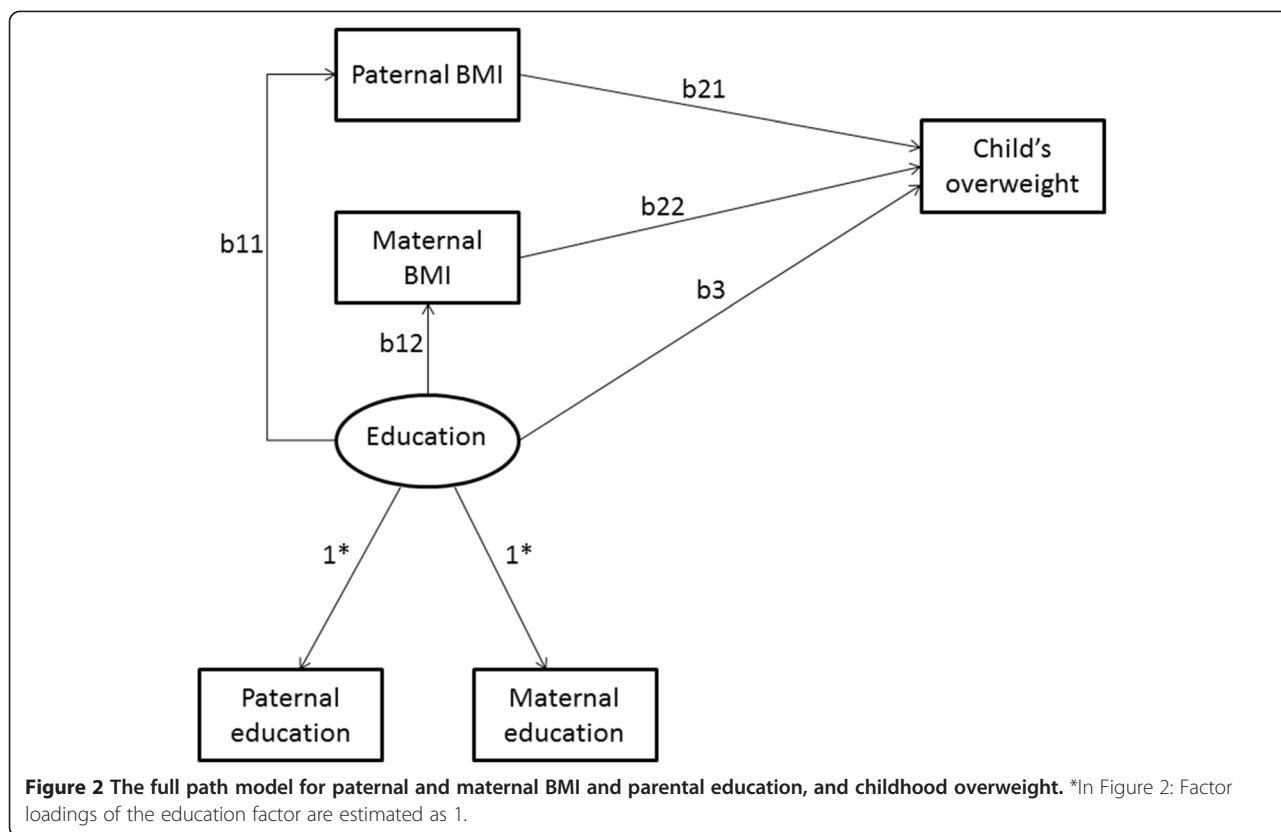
Paternal BMI

b21

Child's overweight

b22

b11

Maternal BMI

b3

b12

Education

1*

1*

Paternal education

Maternal education

**Figure 2 The full path model for paternal and maternal BMI and parental education, and childhood overweight.** *In Figure 2: Factor loadings of the education factor are estimated as 1.